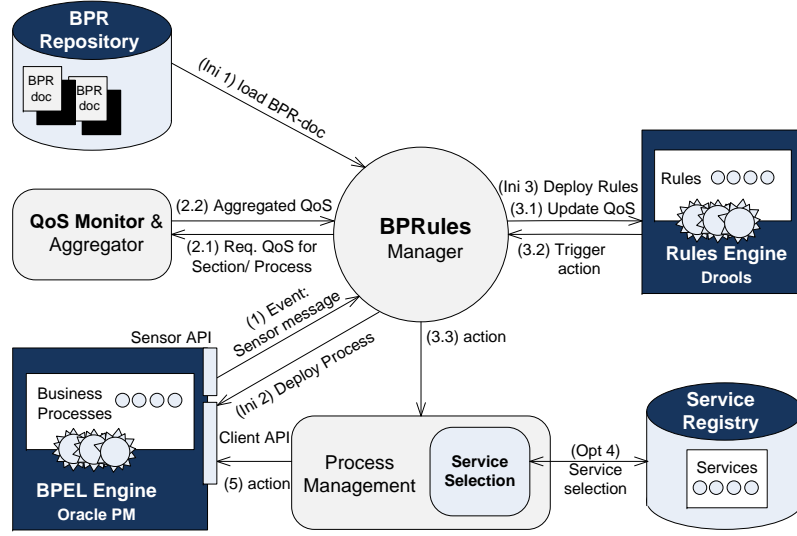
BPR Repository

BPR doc

BPR doc

(Ini 1) load BPR-doc

QoS Monitor & Aggregator

(2.2) Aggregated QoS

(2.1) Req. QoS for Section/ Process

BPRules Manager

(Ini 3) Deploy Rules

(3.1) Update QoS

(3.2) Trigger action

Rules

Rules Engine

Drools

Sensor API

(1) Event: Sensor message

(Ini 2) Deploy Process

(3.3) action

Business Processes

Client API

BPEL Engine

Oracle PM

(5) action

Process Management

Service Selection

(Opt 4) Service selection

Service Registry

Services